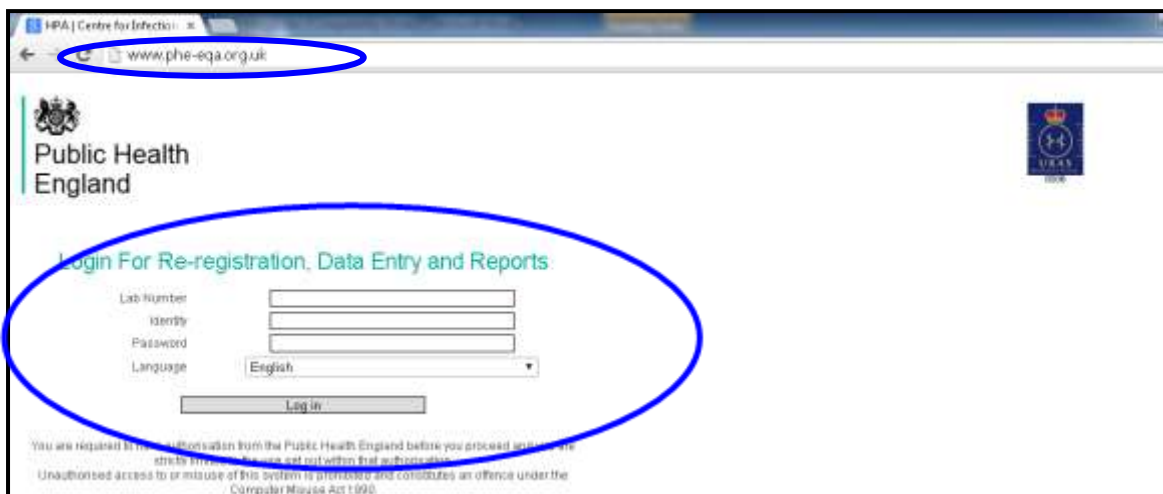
HPA | Centre for Infection ×

www.phe-eqa.org.uk

Public Health England

UKAS

Login For Re-registration, Data Entry and Reports

Lab Number

Identity

Password

Language English

Log in

You are required to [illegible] authorisation from the Public Health England before you proceed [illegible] are strictly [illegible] use set out within that authorisation.
Unauthorised access to or misuse of this system is prohibited and constitutes an offence under the Computer Misuse Act 1990.